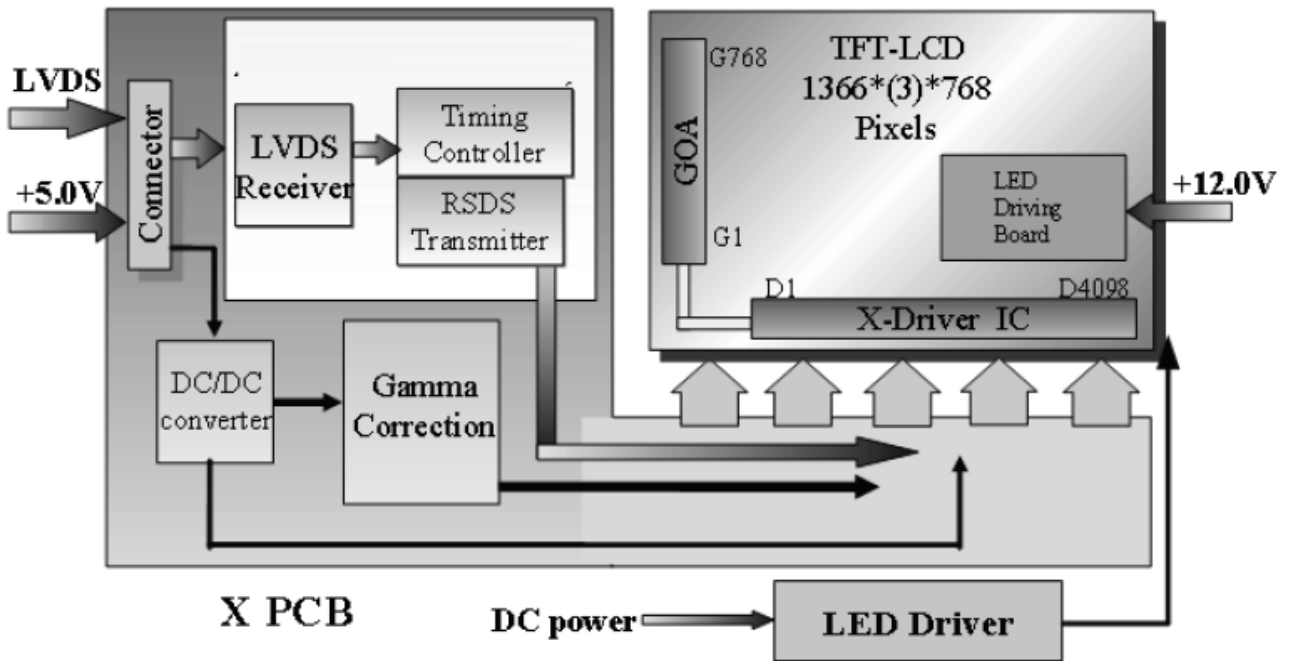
LVDS

+5.0V

Connector

LVDS Receiver

Timing Controller

RSDS Transmitter

G768

TFT-LCD 1366*(3)*768 Pixels

GOA

G1

LED Driving Board

+12.0V

D1

D4098

X-Driver IC

DC/DC converter

Gamma Correction

X PCB

DC power

LED Driver